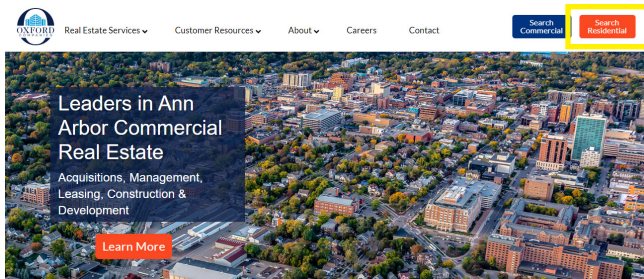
OXFORD COMPANIES

Real Estate Services

Customer Resources

About

Careers

Contact

Search Commercial

Search Residential

Leaders in Ann Arbor Commercial Real Estate

Acquisitions, Management, Leasing, Construction & Development

Learn More